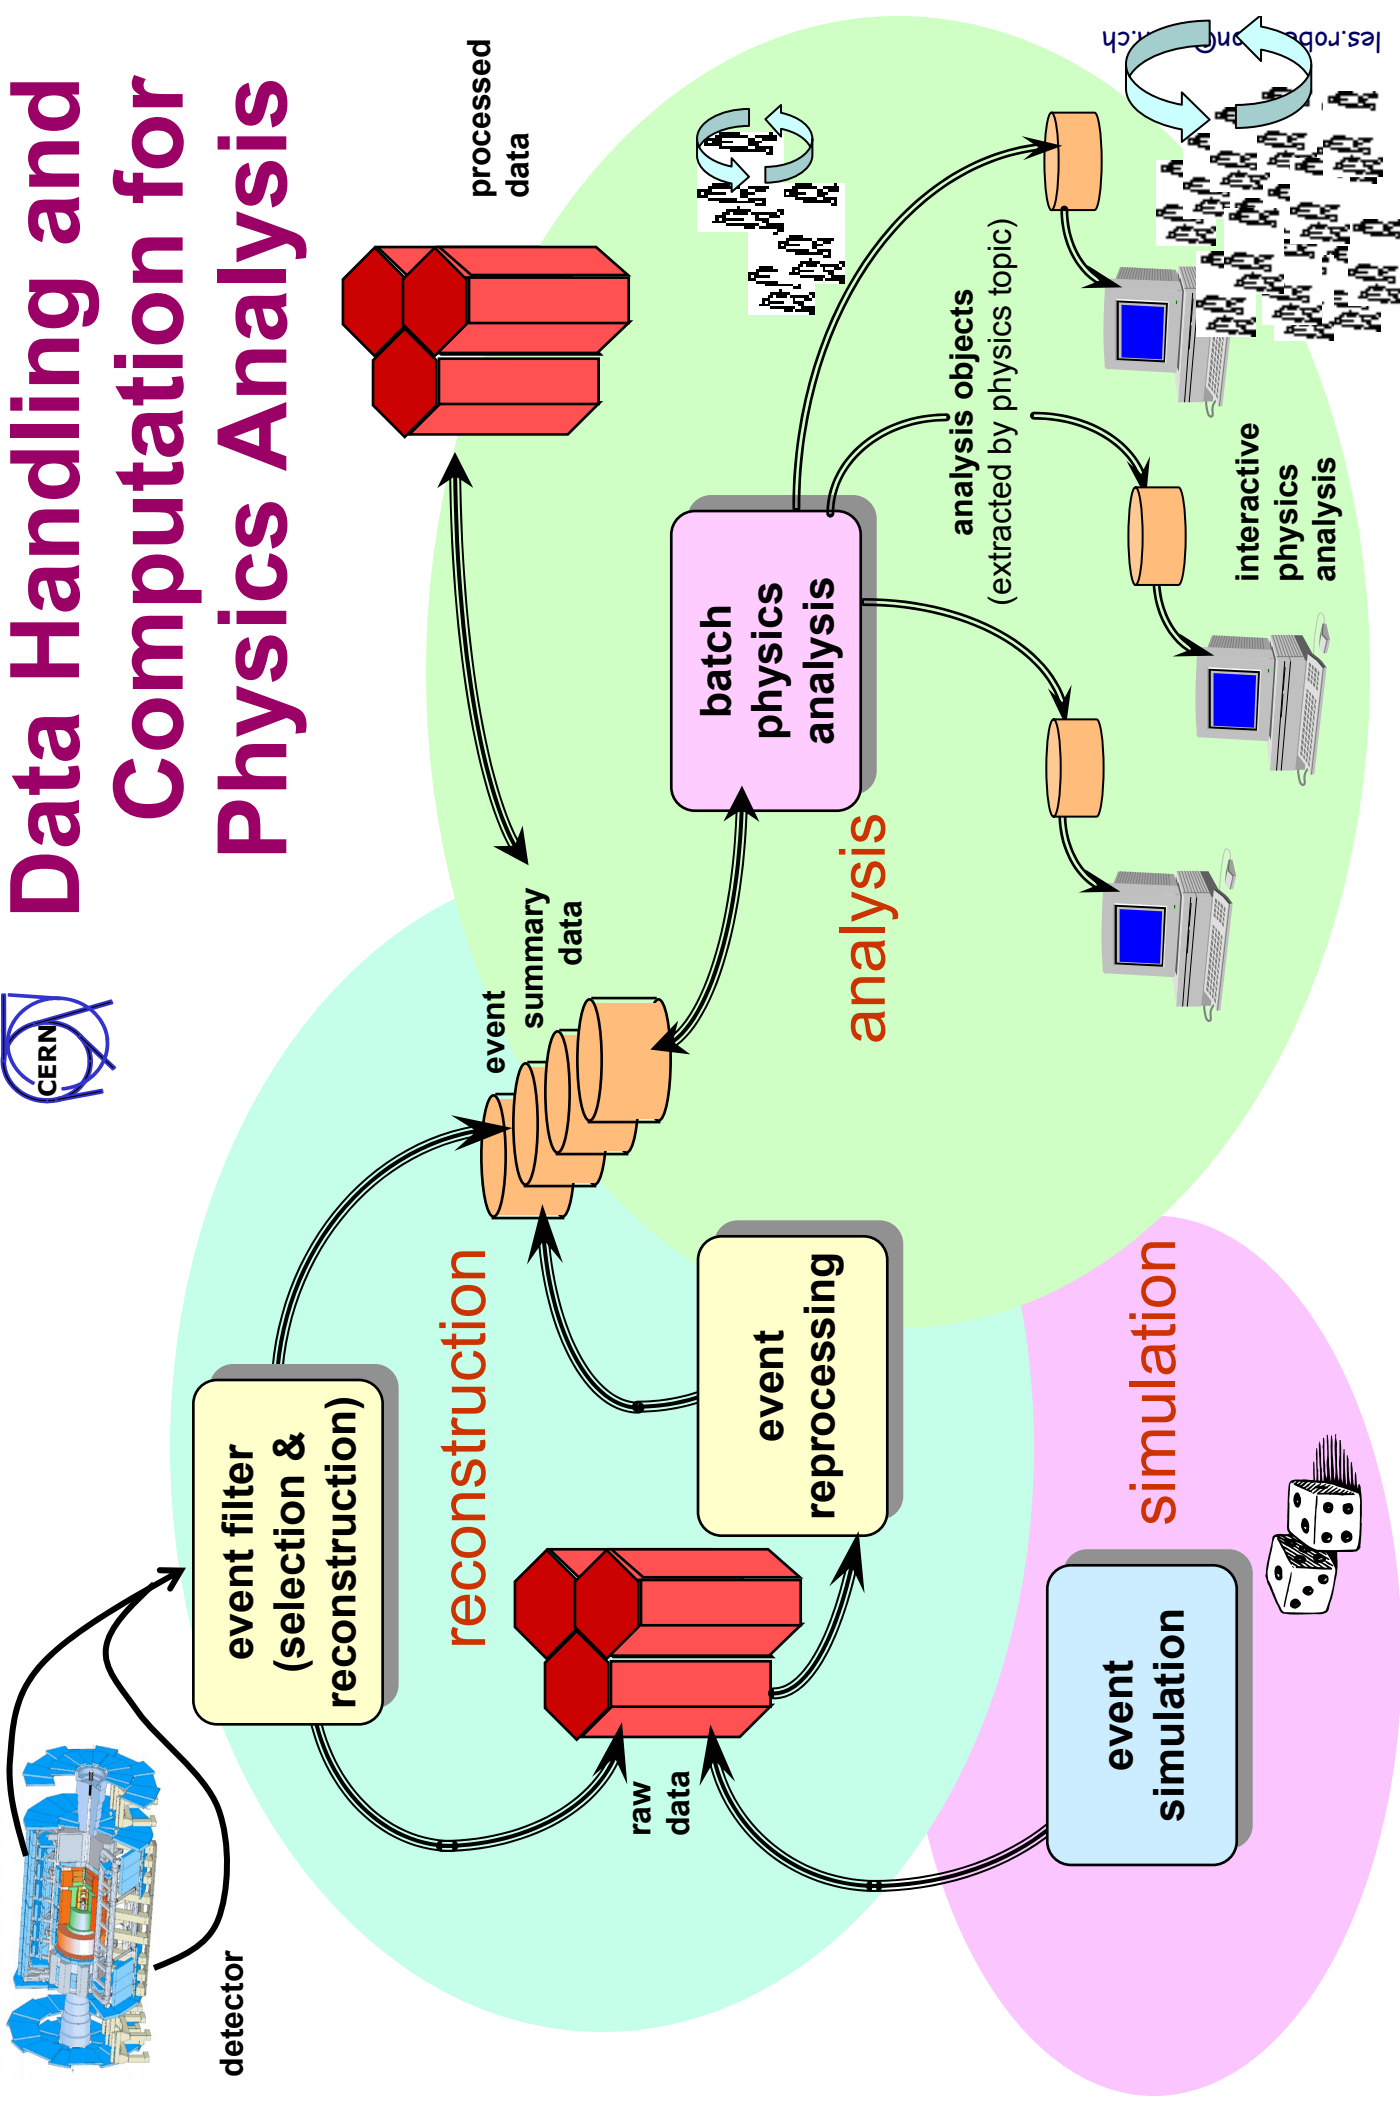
Data Handling and Computation for Physics Analysis

CERN

les.robe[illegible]n@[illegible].ch

processed data

detector

event filter (selection & reconstruction)

reconstruction

raw data

event reprocessing

event summary data

batch physics analysis

analysis

analysis objects (extracted by physics topic)

interactive physics analysis

simulation

event simulation